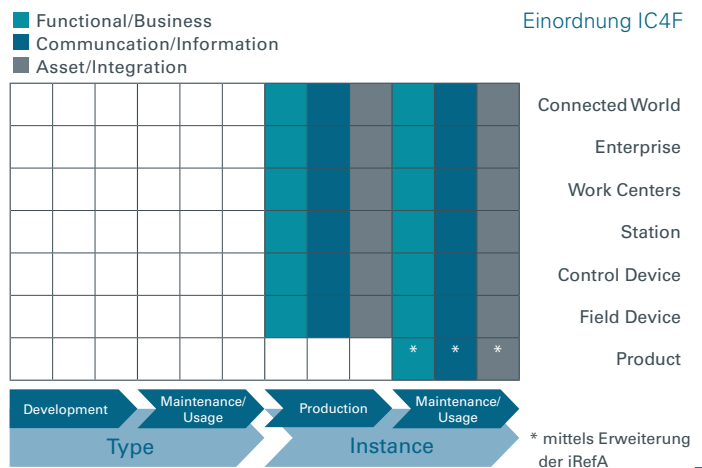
Functional/Business
Communcation/Information
Asset/Integration

Einordnung IC4F

| | | | | | | | | | | | | |
|---|---|---|---|---|---|---|---|---|---|---|---|---|
| | | | | | | | | | | | | Connected World |
| | | | | | | | | | | | | Enterprise |
| | | | | | | | | | | | | Work Centers |
| | | | | | | | | | | | | Station |
| | | | | | | | | | | | | Control Device |
| | | | | | | | | | | | | Field Device |
| | | | | | | | | | * | * | * | Product |

Development
Maintenance/ Usage
Production
Maintenance/ Usage

Type
Instance

* mittels Erweiterung der iRefA